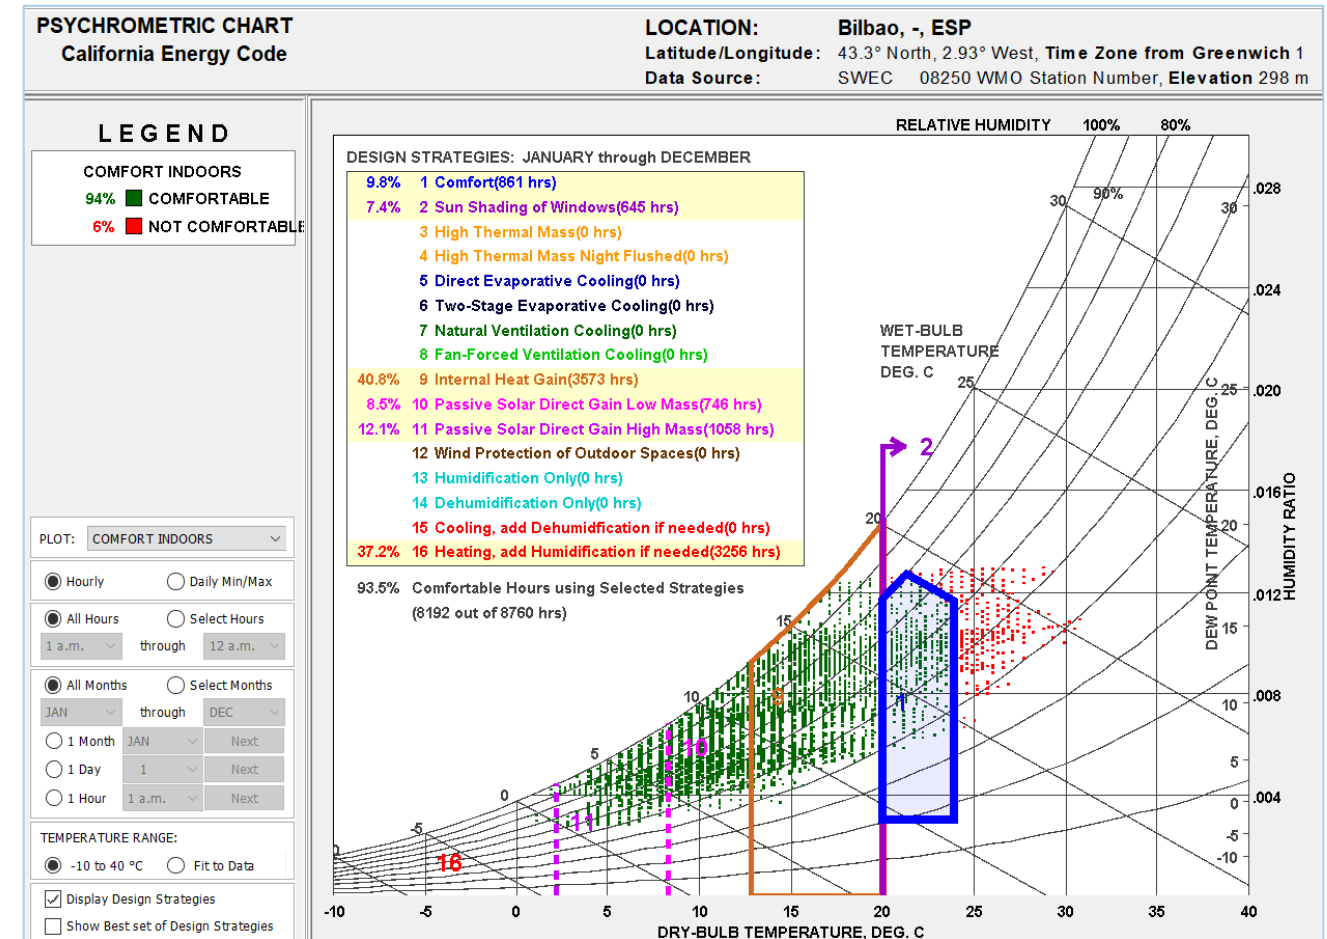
PSYCHROMETRIC CHART
California Energy Code

LOCATION: Bilbao, -, ESP
Latitude/Longitude: 43.3° North, 2.93° West, Time Zone from Greenwich 1
Data Source: SWEC 08250 WMO Station Number, Elevation 298 m

LEGEND

COMFORT INDOORS
94% COMFORTABLE
6% NOT COMFORTABLE

PLOT: COMFORT INDOORS

Hourly
Daily Min/Max

All Hours
Select Hours
1 a.m. through 12 a.m.

All Months
Select Months
JAN through DEC

1 Month JAN Next
1 Day 1 Next
1 Hour 1 a.m. Next

TEMPERATURE RANGE:
-10 to 40 °C
Fit to Data

Display Design Strategies
Show Best set of Design Strategies

RELATIVE HUMIDITY 100% 80%

DESIGN STRATEGIES: JANUARY through DECEMBER

| | |
|---|---|
| 9.8% | 1 Comfort(861 hrs) |
| 7.4% | 2 Sun Shading of Windows(645 hrs) |
| | 3 High Thermal Mass(0 hrs) |
| | 4 High Thermal Mass Night Flushed(0 hrs) |
| | 5 Direct Evaporative Cooling(0 hrs) |
| | 6 Two-Stage Evaporative Cooling(0 hrs) |
| | 7 Natural Ventilation Cooling(0 hrs) |
| | 8 Fan-Forced Ventilation Cooling(0 hrs) |
| 40.8% | 9 Internal Heat Gain(3573 hrs) |
| 8.5% | 10 Passive Solar Direct Gain Low Mass(746 hrs) |
| 12.1% | 11 Passive Solar Direct Gain High Mass(1058 hrs) |
| | 12 Wind Protection of Outdoor Spaces(0 hrs) |
| | 13 Humidification Only(0 hrs) |
| | 14 Dehumidification Only(0 hrs) |
| | 15 Cooling, add Dehumidfication if needed(0 hrs) |
| 37.2% | 16 Heating, add Humidification if needed(3256 hrs) |

93.5% Comfortable Hours using Selected Strategies
(8192 out of 8760 hrs)

WET-BULB TEMPERATURE DEG. C

30 90% 30 25 25 20 20 15 15 10 10 5 5 0 0 -5 -5 -10

.028 .024 .020 .016 .012 .008 .004

DEW POINT TEMPERATURE, DEG. C
HUMIDITY RATIO

2 9 1 10 11 16

-10 -5 0 5 10 15 20 25 30 35 40
DRY-BULB TEMPERATURE, DEG. C